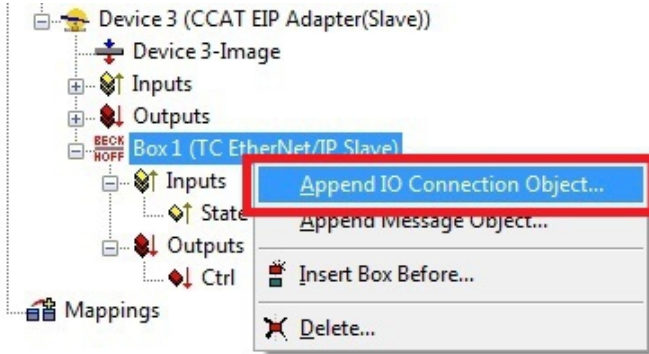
Device 3 (CCAT EIP Adapter(Slave))
Device 3-Image
Inputs
Outputs
BECK HOFF Box 1 (TC EtherNet/IP Slave)
Inputs
State
Outputs
Ctrl
Mappings

Append IO Connection Object...
Append Message Object...
Insert Box Before...
Delete...